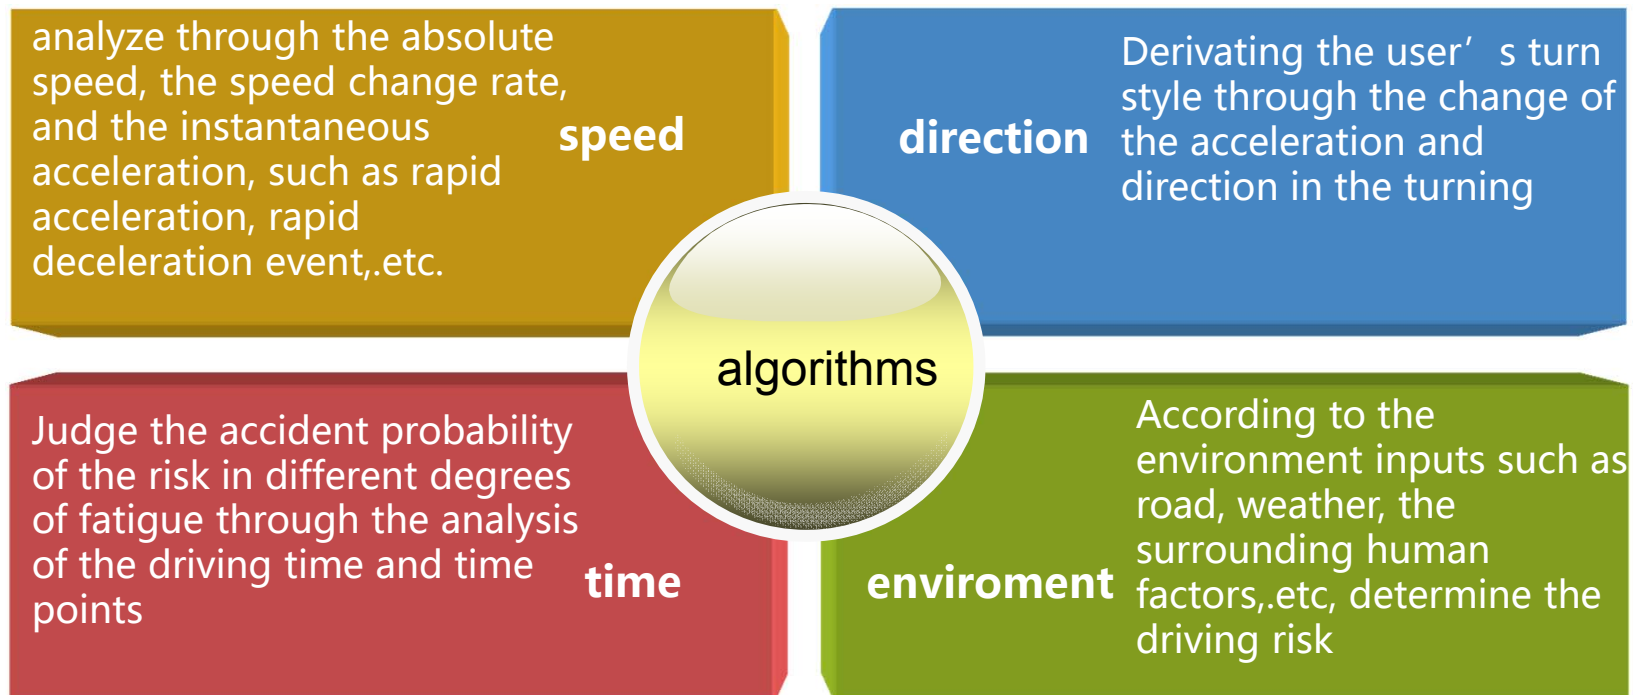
analyze through the absolute speed, the speed change rate, and the instantaneous acceleration, such as rapid acceleration, rapid deceleration event,.etc.

speed

direction

Derivating the user’ s turn style through the change of the acceleration and direction in the turning

algorithms

Judge the accident probability of the risk in different degrees of fatigue through the analysis of the driving time and time points

time

enviroment

According to the environment inputs such as road, weather, the surrounding human factors,.etc, determine the driving risk